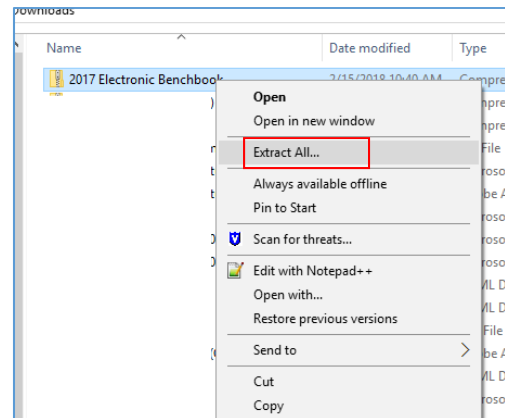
ownloads

Name

Date modified

Type

2017 Electronic Benchbook

2/15/2018 10:40 AM

Compre

Open

Open in new window

Extract All...

Always available offline

Pin to Start

Scan for threats...

Edit with Notepad++

Open with...

Restore previous versions

Send to

Cut

Copy

npre
npre
File
roso
be A
roso
roso
roso
ML D
ML D
roso
File
be A
ML D
roso
roso